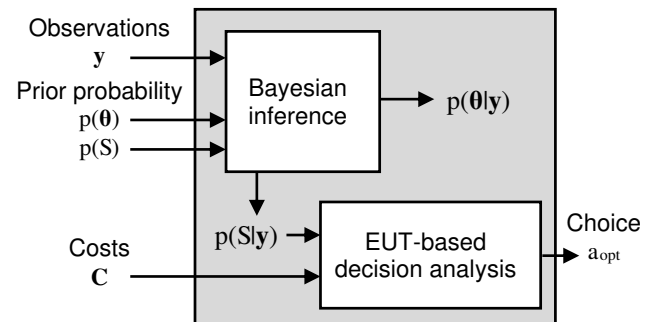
Observations
$\mathbf{y}$
Prior probability
$p(\boldsymbol{\theta})$
$p(S)$

Bayesian inference

$p(\boldsymbol{\theta}|\mathbf{y})$

$p(S|\mathbf{y})$

Costs
$\mathbf{C}$

EUT-based decision analysis

Choice
$a_{opt}$